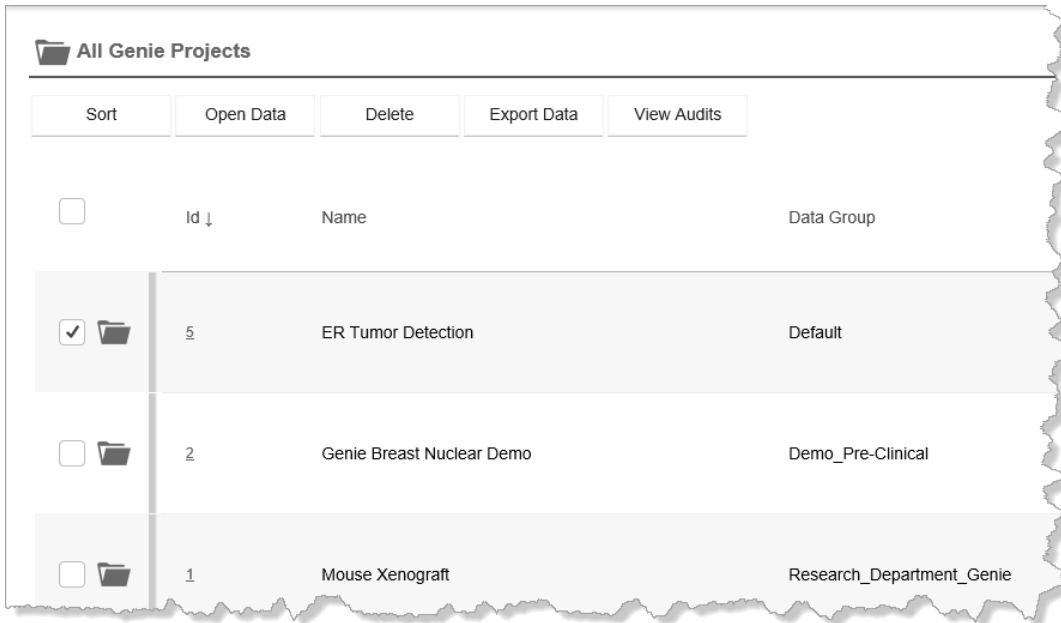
All Genie Projects

Sort | Open Data | Delete | Export Data | View Audits

| | Id ↓ | Name | Data Group |
|---|---|---|---|
| ✓ | 5 | ER Tumor Detection | Default |
| | 2 | Genie Breast Nuclear Demo | Demo_Pre-Clinical |
| | 1 | Mouse Xenograft | Research_Department_Genie |